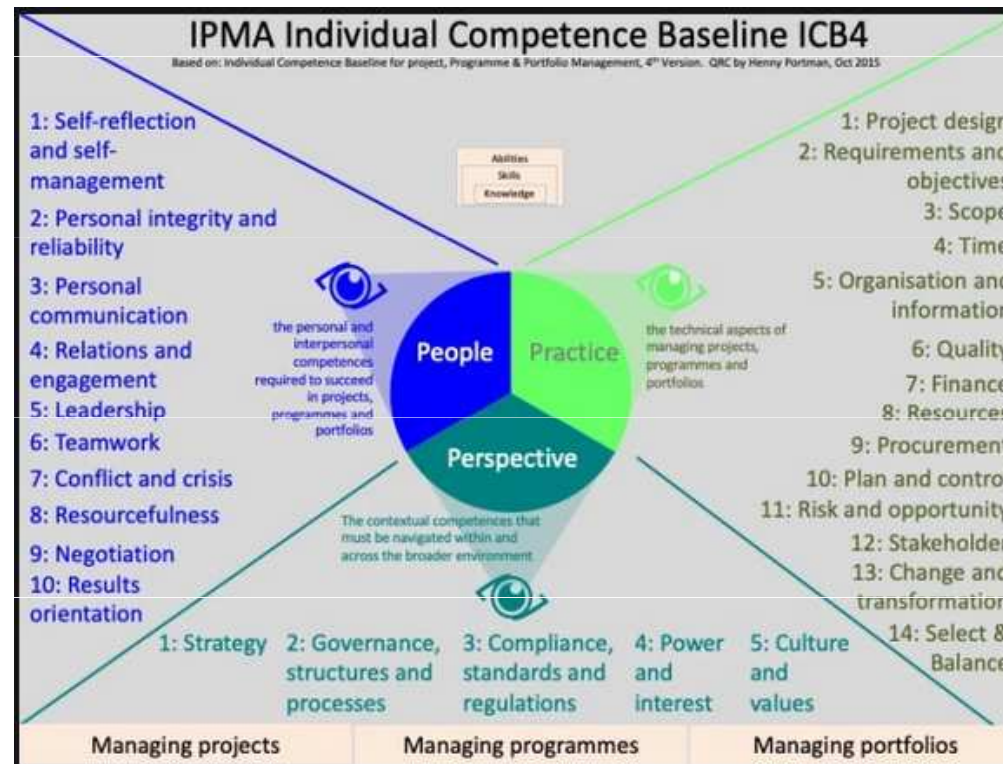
IPMA Individual Competence Baseline ICB4

Based on: Individual Competence Baseline for project, Programme & Portfolio Management, 4th Version. QRC by Henny Portman, Oct 2015

1: Self-reflection and self-management
2: Personal integrity and reliability
3: Personal communication
4: Relations and engagement
5: Leadership
6: Teamwork
7: Conflict and crisis
8: Resourcefulness
9: Negotiation
10: Results orientation

Abilities
Skills
Knowledge

the personal and interpersonal competences required to succeed in projects, programmes and portfolios

People
Practice
Perspective

the technical aspects of managing projects, programmes and portfolios

The contextual competences that must be navigated within and across the broader environment

1: Project desig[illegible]
2: Requirements and objectives
3: Scope
4: Time
5: Organisation and information
6: Quality
7: Finance
8: Resources
9: Procurement
10: Plan and contro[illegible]
11: Risk and opportunity
12: Stakeholder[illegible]
13: Change and transformation
14: Select & Balance

1: Strategy
2: Governance, structures and processes
3: Compliance, standards and regulations
4: Power and interest
5: Culture and values

Managing projects
Managing programmes
Managing portfolios